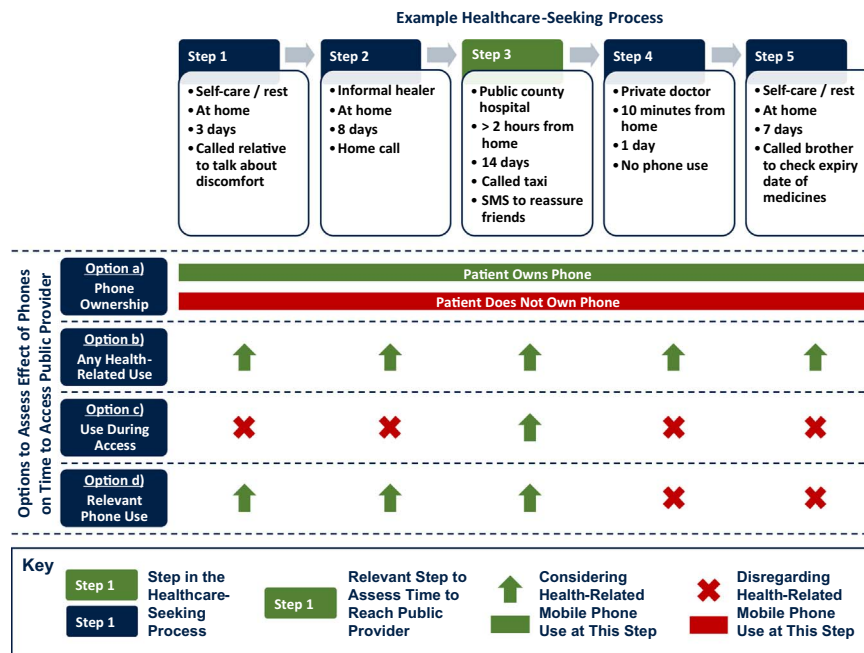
Example Healthcare-Seeking Process

Step 1
• Self-care / rest
• At home
• 3 days
• Called relative to talk about discomfort

Step 2
• Informal healer
• At home
• 8 days
• Home call

Step 3
• Public county hospital
• > 2 hours from home
• 14 days
• Called taxi
• SMS to reassure friends

Step 4
• Private doctor
• 10 minutes from home
• 1 day
• No phone use

Step 5
• Self-care / rest
• At home
• 7 days
• Called brother to check expiry date of medicines

Options to Assess Effect of Phones on Time to Access Public Provider

Option a) Phone Ownership
Patient Owns Phone
Patient Does Not Own Phone

Option b) Any Health-Related Use

Option c) Use During Access

Option d) Relevant Phone Use

Key
Step 1
Step 1
Step in the Healthcare-Seeking Process
Step 1
Relevant Step to Assess Time to Reach Public Provider
Considering Health-Related Mobile Phone Use at This Step
Disregarding Health-Related Mobile Phone Use at This Step